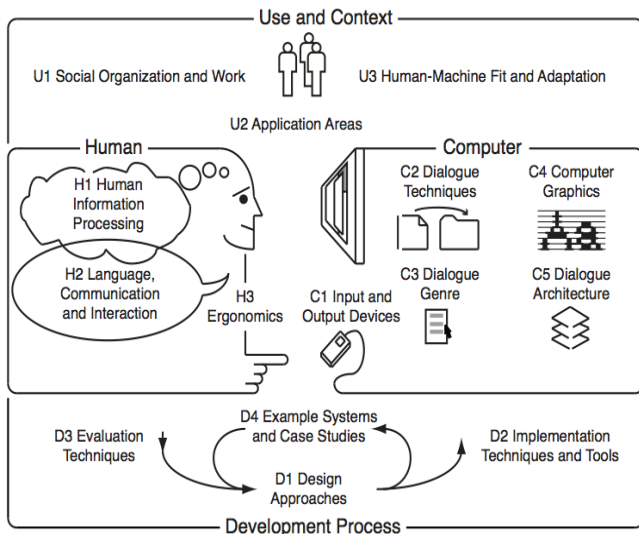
Use and Context

U1 Social Organization and Work

U3 Human-Machine Fit and Adaptation

U2 Application Areas

Human

Computer

H1 Human Information Processing

H2 Language, Communication and Interaction

H3 Ergonomics

C1 Input and Output Devices

C2 Dialogue Techniques

C3 Dialogue Genre

C4 Computer Graphics

C5 Dialogue Architecture

D3 Evaluation Techniques

D4 Example Systems and Case Studies

D1 Design Approaches

D2 Implementation Techniques and Tools

Development Process